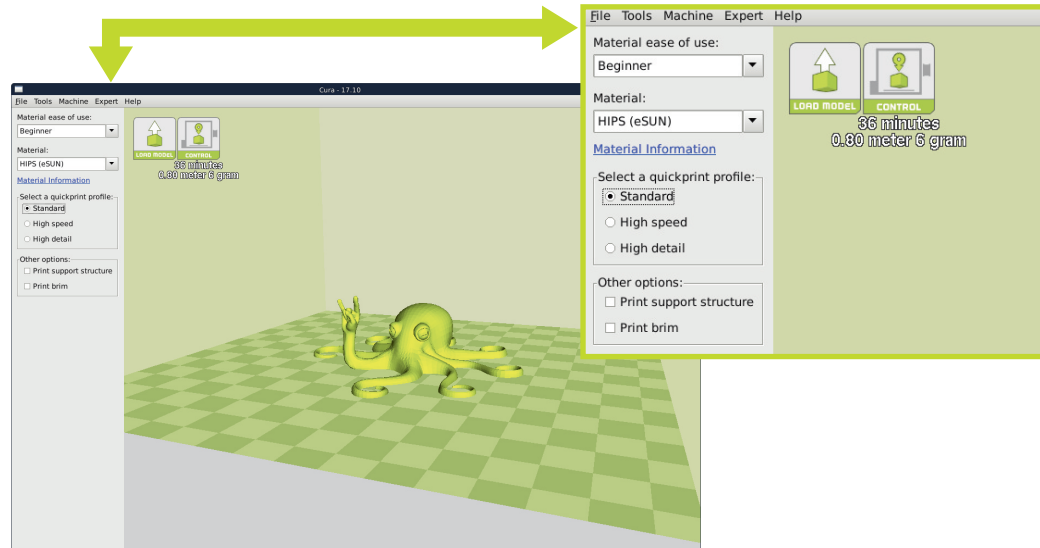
Cura - 17.10

File Tools Machine Expert Help

Material ease of use:
Beginner

Material:
HIPS (eSUN)

Material Information

Select a quickprint profile:
Standard
High speed
High detail

Other options:
Print support structure
Print brim

LOAD MODEL
CONTROL

36 minutes
0.80 meter 6 gram

File Tools Machine Expert Help

Material ease of use:
Beginner

Material:
HIPS (eSUN)

Material Information

Select a quickprint profile:
Standard
High speed
High detail

Other options:
Print support structure
Print brim

LOAD MODEL
CONTROL

36 minutes
0.80 meter 6 gram